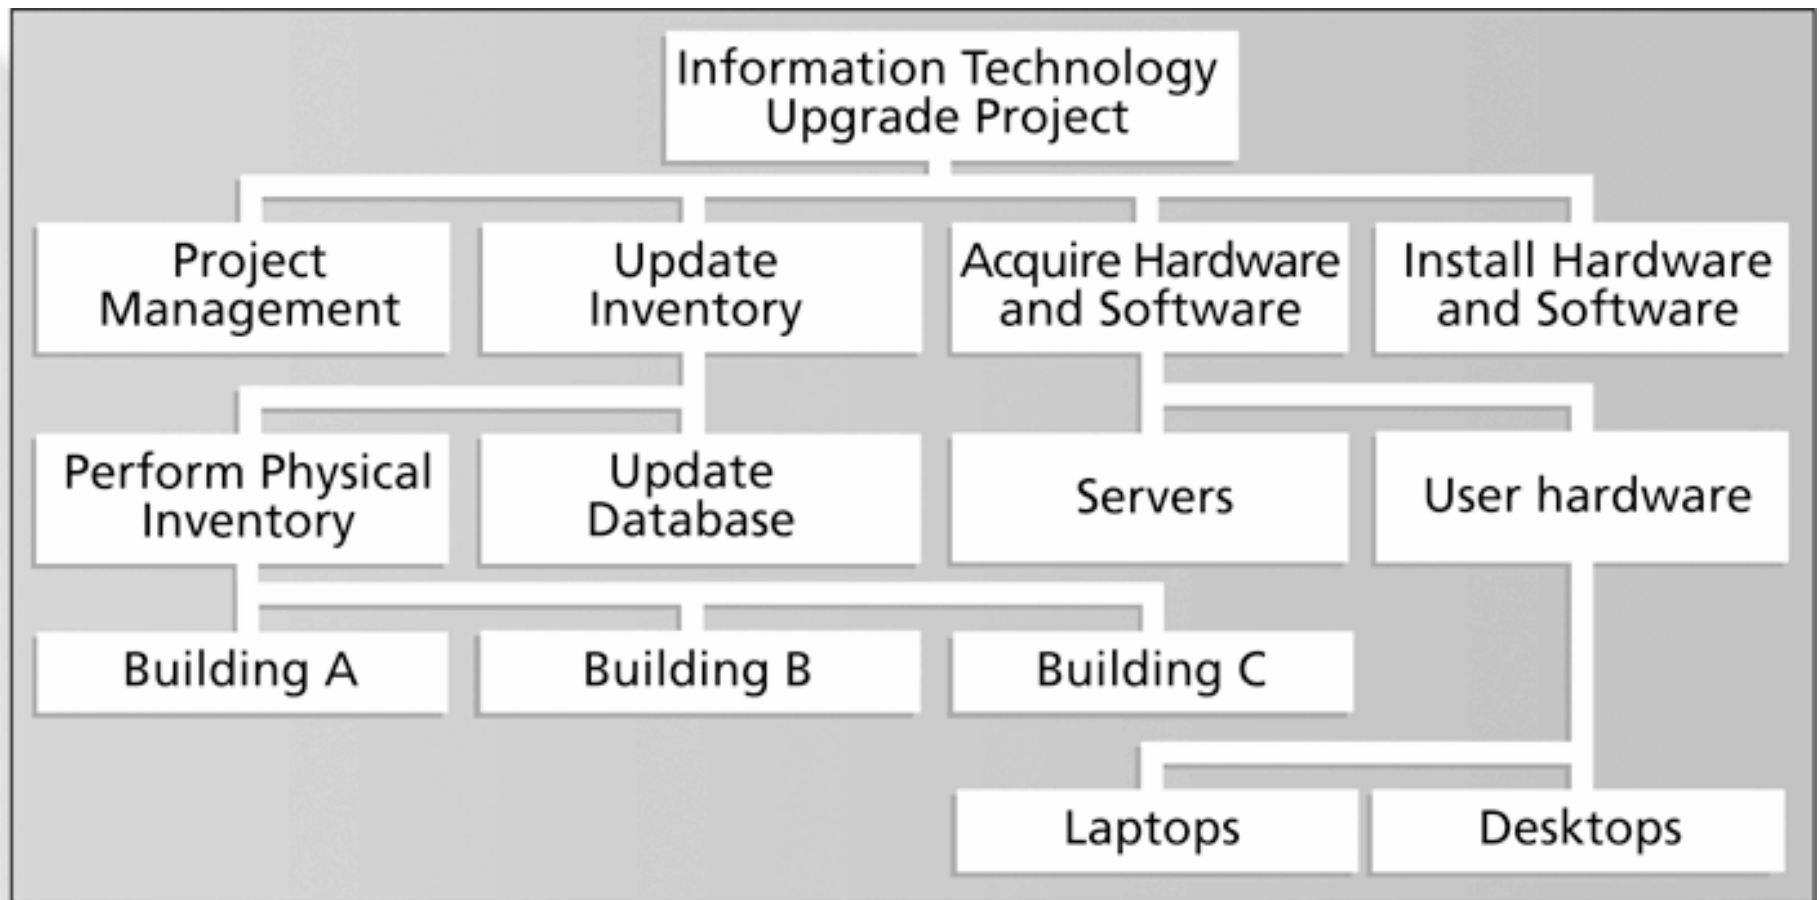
Information Technology Upgrade Project

Project Management

Update Inventory

Acquire Hardware and Software

Install Hardware and Software

Perform Physical Inventory

Update Database

Servers

User hardware

Building A

Building B

Building C

Laptops

Desktops